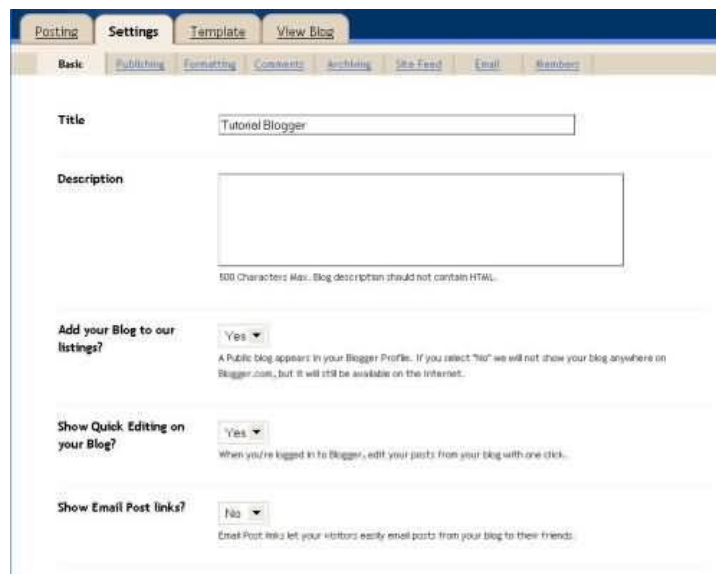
Posting | Settings | Template | View Blog

Basic | Publishing | Formatting | Comments | Archiving | Site Feed | Email | Members

Title

Tutorial Blogger

Description

500 Characters Max. Blog description should not contain HTML.

Add your Blog to our listings?

Yes

A Public blog appears in your Blogger Profile. If you select "No" we will not show your blog anywhere on Blogger.com, but it will still be available on the Internet.

Show Quick Editing on your Blog?

Yes

When you're logged in to Blogger, edit your posts from your blog with one click.

Show Email Post links?

No

Email Post links let your visitors easily email posts from your blog to their friends.